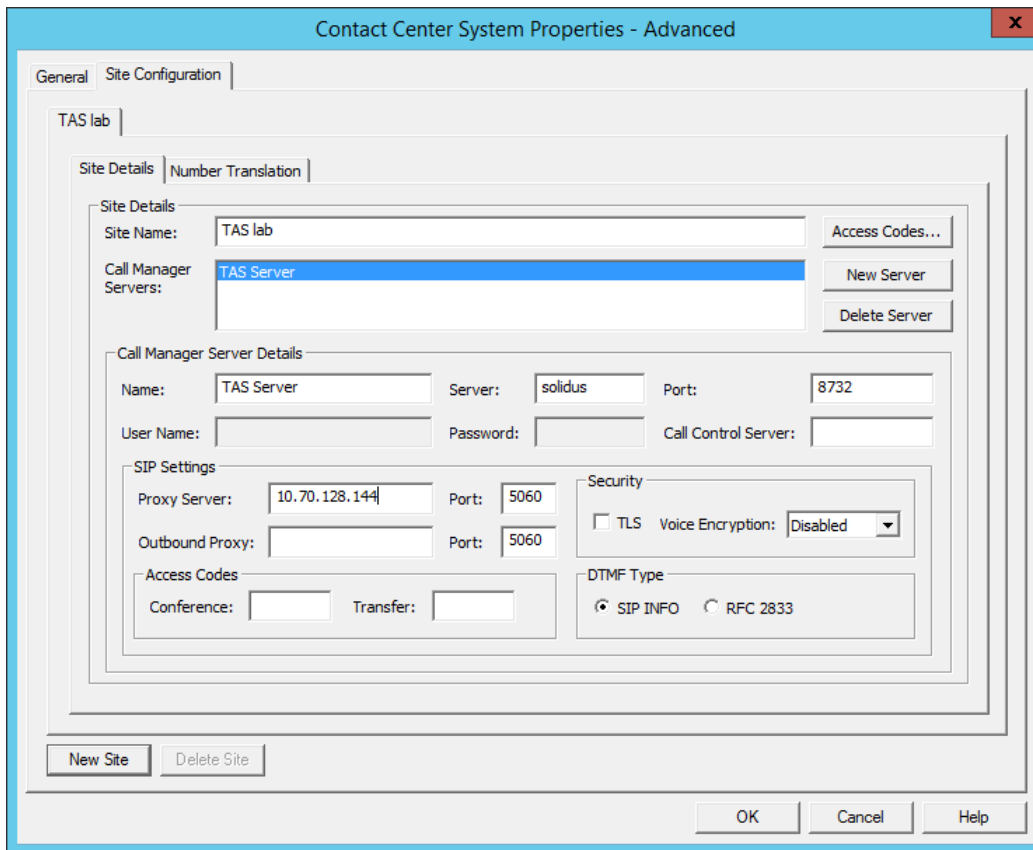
Contact Center System Properties - Advanced
X

General | Site Configuration

TAS lab

Site Details | Number Translation

Site Details
Site Name: TAS lab
Access Codes...
Call Manager Servers: TAS Server
New Server
Delete Server

Call Manager Server Details
Name: TAS Server
Server: solidus
Port: 8732
User Name:
Password:
Call Control Server:

SIP Settings
Proxy Server: 10.70.128.144
Port: 5060
Outbound Proxy:
Port: 5060

Security
TLS
Voice Encryption: Disabled

Access Codes
Conference:
Transfer:

DTMF Type
SIP INFO
RFC 2833

New Site
Delete Site

OK
Cancel
Help